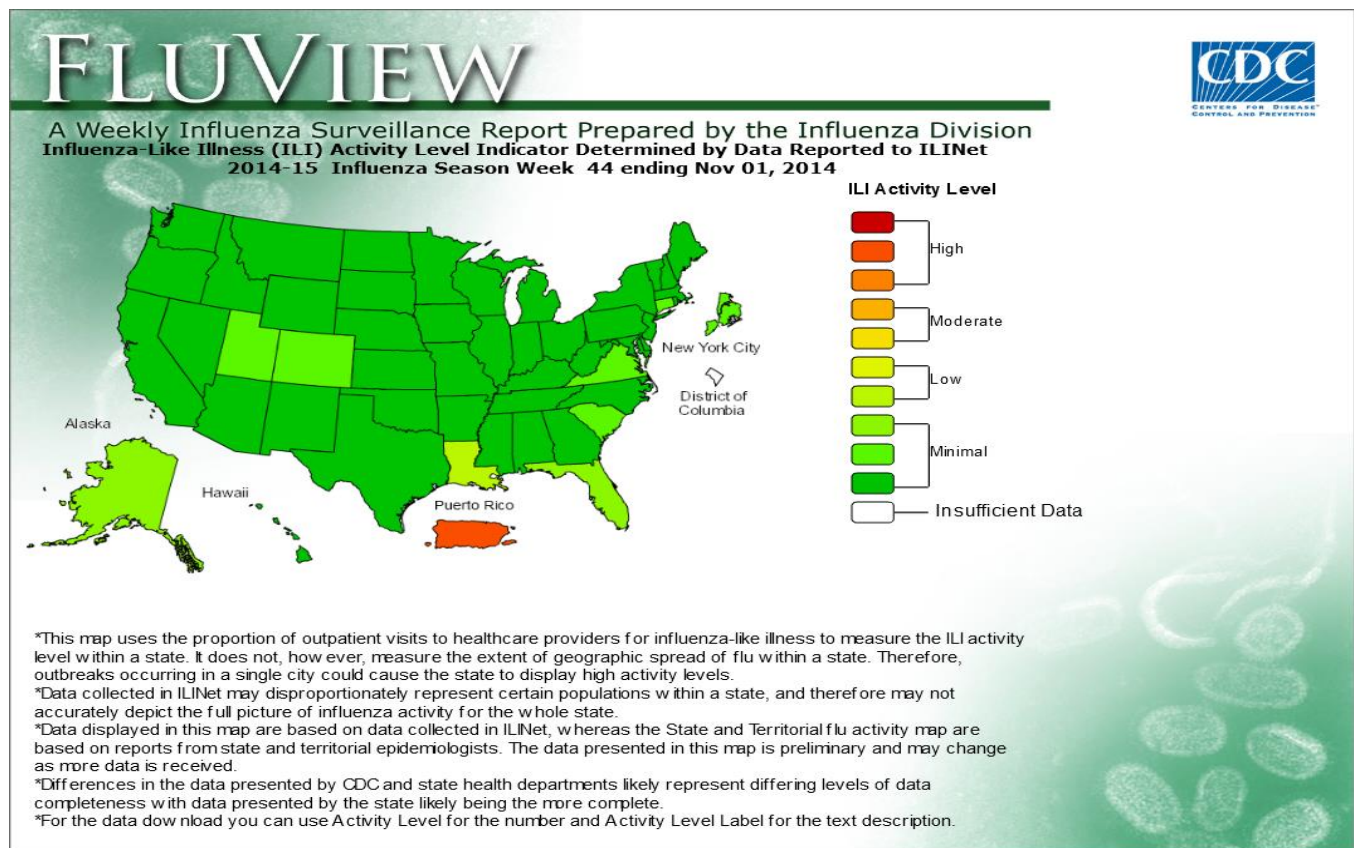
FLUVIEW

CDC
CENTERS FOR DISEASE CONTROL AND PREVENTION

A Weekly Influenza Surveillance Report Prepared by the Influenza Division
Influenza-Like Illness (ILI) Activity Level Indicator Determined by Data Reported to ILINet
2014-15 Influenza Season Week 44 ending Nov 01, 2014

ILI Activity Level
High
Moderate
Low
Minimal
Insufficient Data

New York City
District of Columbia
Alaska
Hawaii
Puerto Rico

*This map uses the proportion of outpatient visits to healthcare providers for influenza-like illness to measure the ILI activity level within a state. It does not, however, measure the extent of geographic spread of flu within a state. Therefore, outbreaks occurring in a single city could cause the state to display high activity levels.
*Data collected in ILINet may disproportionately represent certain populations within a state, and therefore may not accurately depict the full picture of influenza activity for the whole state.
*Data displayed in this map are based on data collected in ILINet, whereas the State and Territorial flu activity map are based on reports from state and territorial epidemiologists. The data presented in this map is preliminary and may change as more data is received.
*Differences in the data presented by CDC and state health departments likely represent differing levels of data completeness with data presented by the state likely being the more complete.
*For the data download you can use Activity Level for the number and Activity Level Label for the text description.